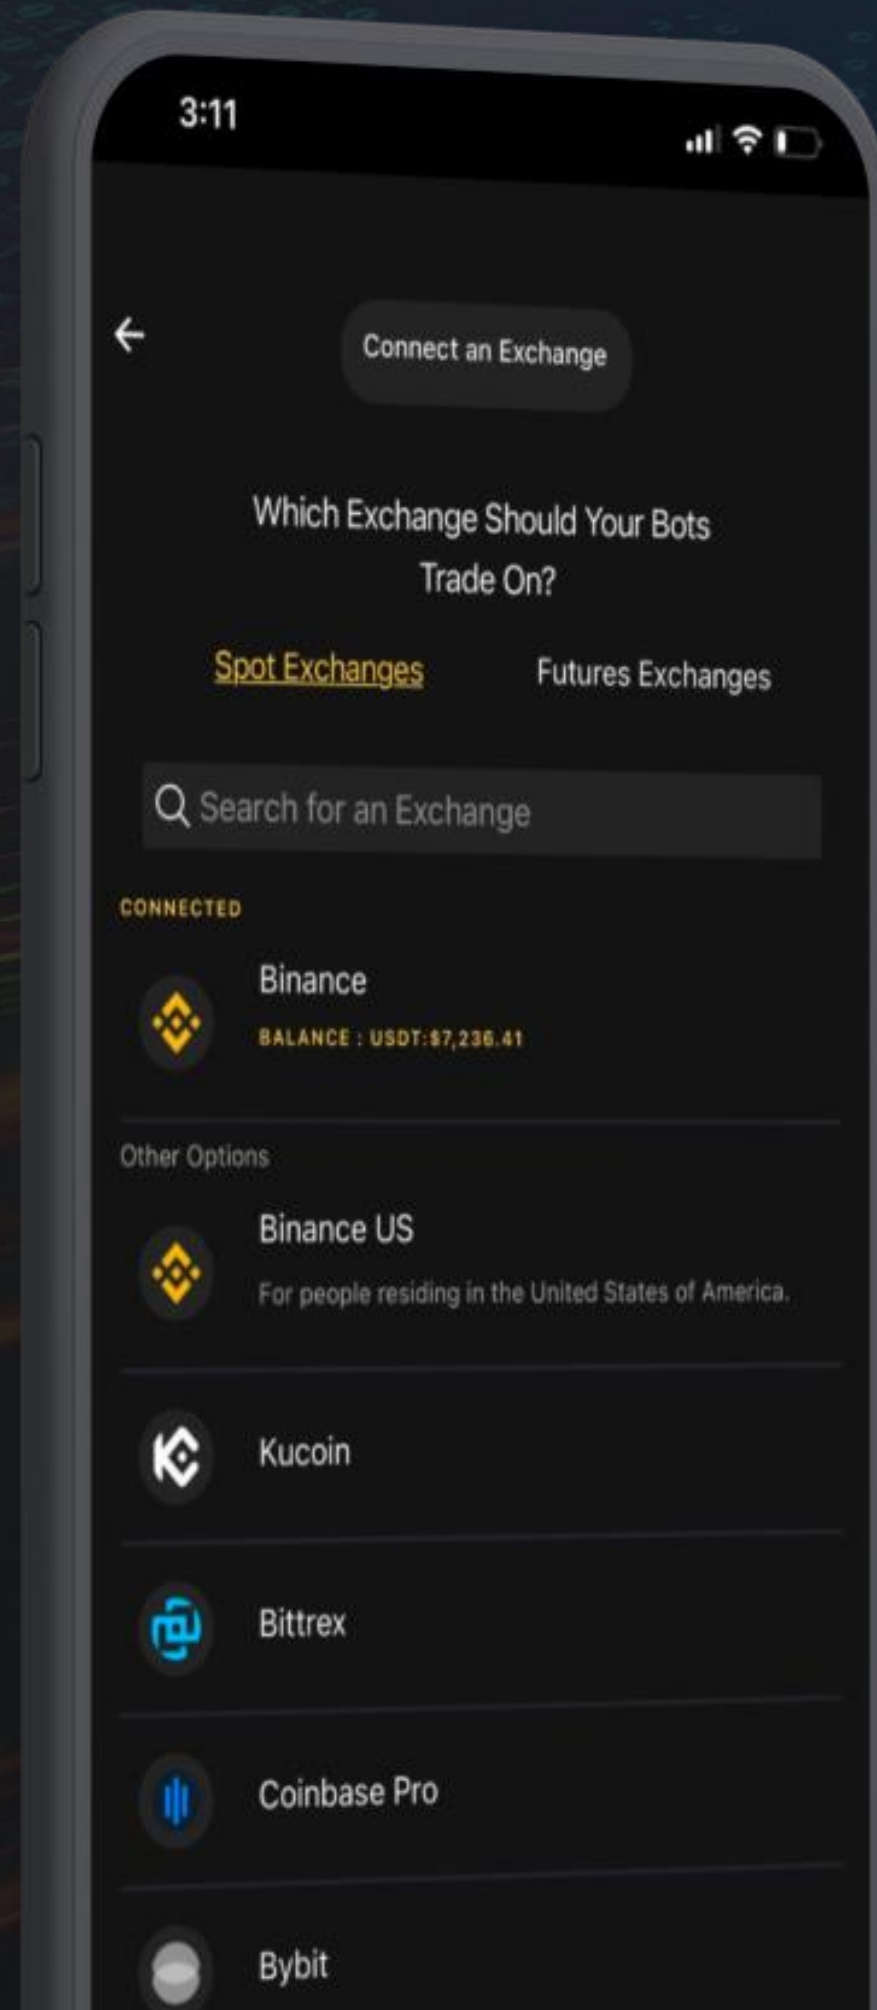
3:11

Connect an Exchange

Which Exchange Should Your Bots Trade On?

Spot Exchanges

Futures Exchanges

Search for an Exchange

CONNECTED

Binance

BALANCE : USDT:$7,236.41

Other Options

Binance US

For people residing in the United States of America.

Kucoin

Bittrex

Coinbase Pro

Bybit